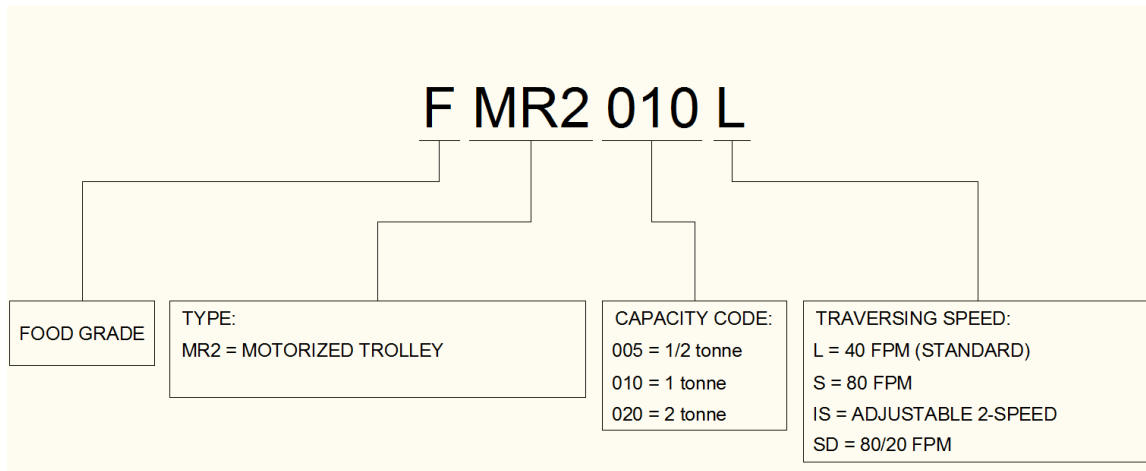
F MR2 010 L

FOOD GRADE

TYPE:
MR2 = MOTORIZED TROLLEY

CAPACITY CODE:
005 = 1/2 tonne
010 = 1 tonne
020 = 2 tonne

TRAVERSING SPEED:
L = 40 FPM (STANDARD)
S = 80 FPM
IS = ADJUSTABLE 2-SPEED
SD = 80/20 FPM